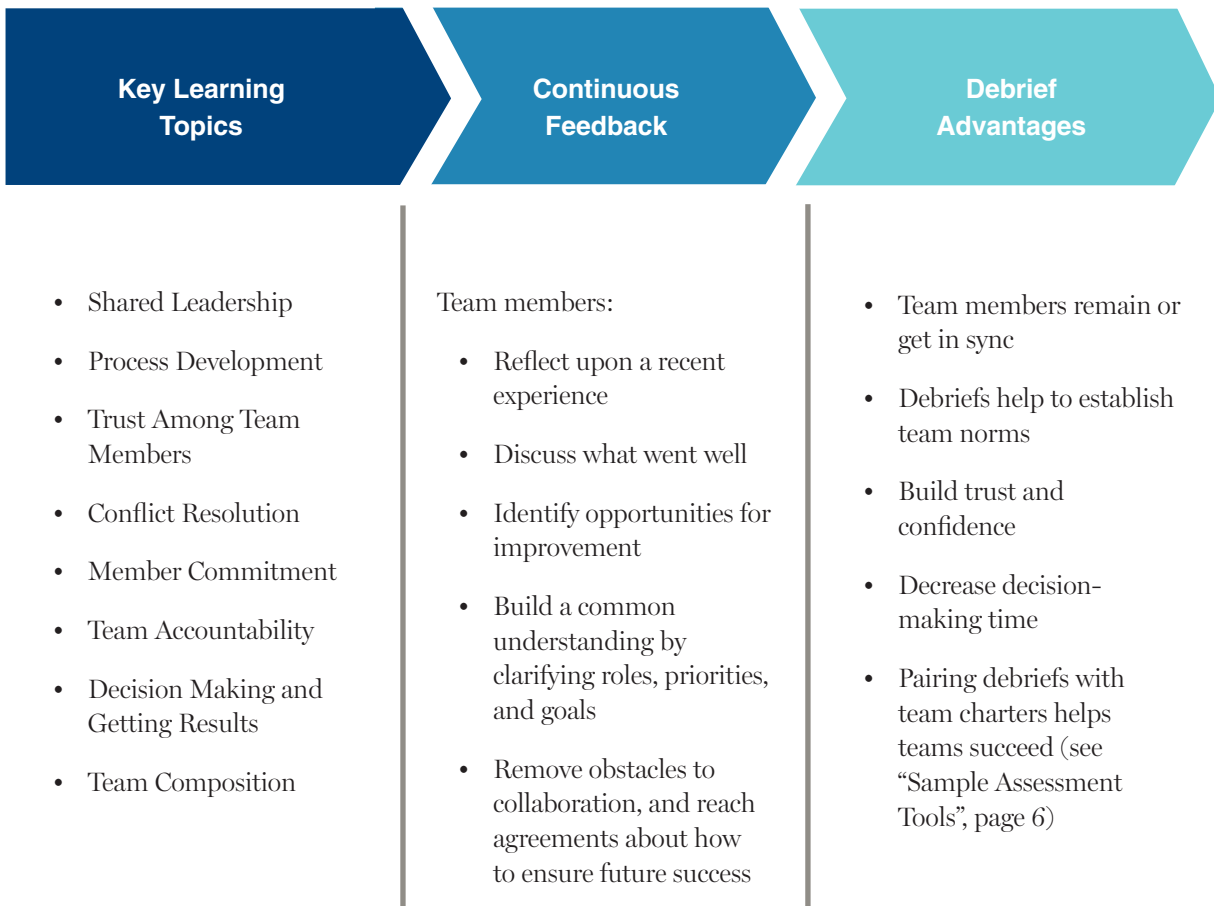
Key Learning Topics

Continuous Feedback

Debrief Advantages

- Shared Leadership
- Process Development
- Trust Among Team Members
- Conflict Resolution
- Member Commitment
- Team Accountability
- Decision Making and Getting Results
- Team Composition

Team members:

- Reflect upon a recent experience
- Discuss what went well
- Identify opportunities for improvement
- Build a common understanding by clarifying roles, priorities, and goals
- Remove obstacles to collaboration, and reach agreements about how to ensure future success

- Team members remain or get in sync
- Debriefs help to establish team norms
- Build trust and confidence
- Decrease decision-making time
- Pairing debriefs with team charters helps teams succeed (see “Sample Assessment Tools”, page 6)